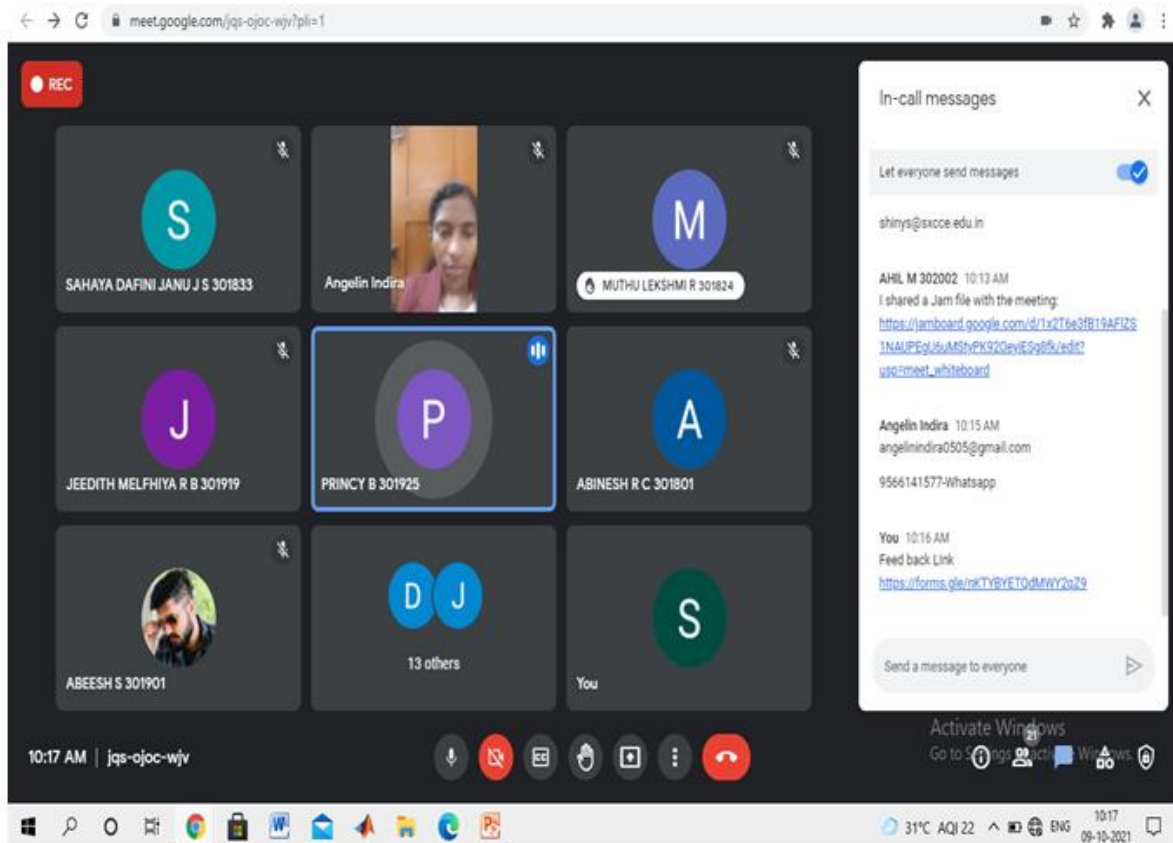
meet.google.com/jqs-ojoc-wjv?pli=1

REC

S
SAHAYA DAFINI JANU J S 301833

Angelin Indira

M
MUTHU LEKSHMI R 301824

J
JEEDITH MELFHIYA R B 301919

P
PRINCY B 301925

A
ABINESH R C 301801

ABEESH S 301901

D J
13 others

S
You

In-call messages

Let everyone send messages

shinys@sxcce.edu.in

AHIL M 302002 10:13 AM
I shared a Jam file with the meeting:
https://jamboard.google.com/d/1x2T6e3fB19AFIZS1NAUPEgU6uMStvPK92GeviESg8fk/edit?usp=meet_whiteboard

Angelin Indira 10:15 AM
angelinindira0505@gmail.com

9566141577-Whatsapp

You 10:16 AM
Feed back Link
https://forms.gle/nKTYBYETQdMWY2qZ9

Send a message to everyone

Activate Windows
Go to Settings to activate Windows.

10:17 AM | jqs-ojoc-wjv

21

31°C AQI 22 ENG 10:17 09-10-2021